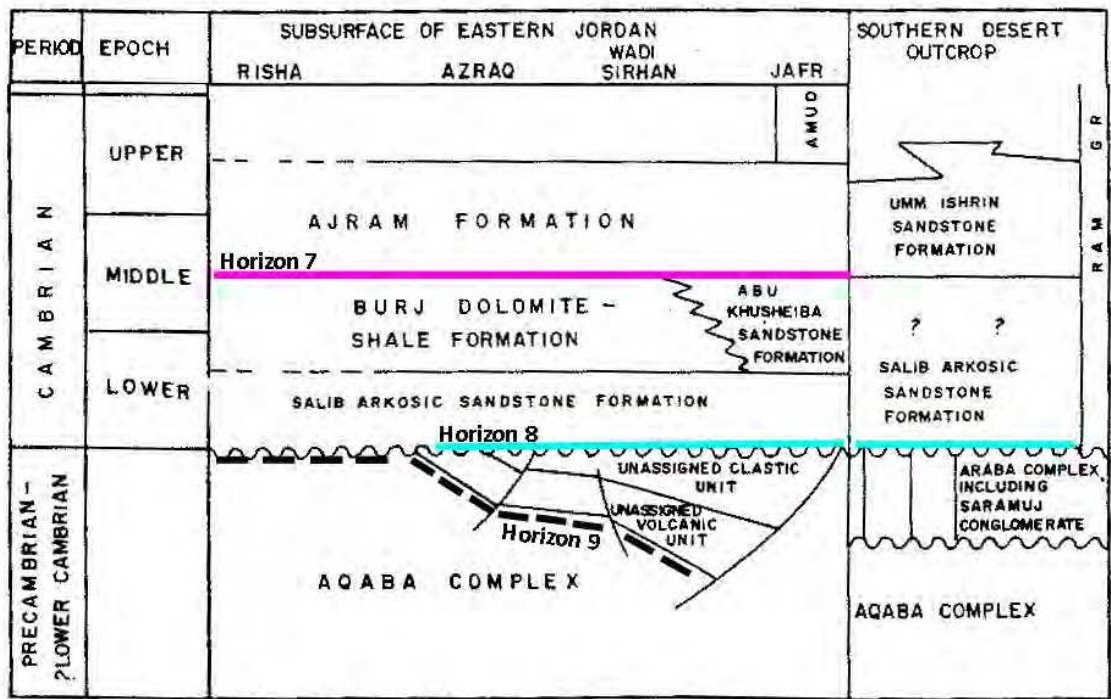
| PERIOD | EPOCH | SUBSURFACE OF EASTERN JORDAN RISHA AZRAQ WADI SIRHAN JAFR | SOUTHERN DESERT OUTCROP |
|---|---|---|---|
| CAMBRIAN | UPPER | AMUD | GR |
| | MIDDLE | AJRAM FORMATION Horizon 7 | UMM ISHRIN SANDSTONE FORMATION RAM |
| | LOWER | BURJ DOLOMITE - SHALE FORMATION ABU KHUSHEIBA SANDSTONE FORMATION SALIB ARKOSIC SANDSTONE FORMATION Horizon 8 | ? ? SALIB ARKOSIC SANDSTONE FORMATION |
| PRECAMBRIAN - ?LOWER CAMBRIAN | | UNASSIGNED CLASTIC UNIT UNASSIGNED VOLCANIC UNIT Horizon 9 AQABA COMPLEX | ARABA COMPLEX INCLUDING SARAMUJ CONGLOMERATE AQABA COMPLEX |